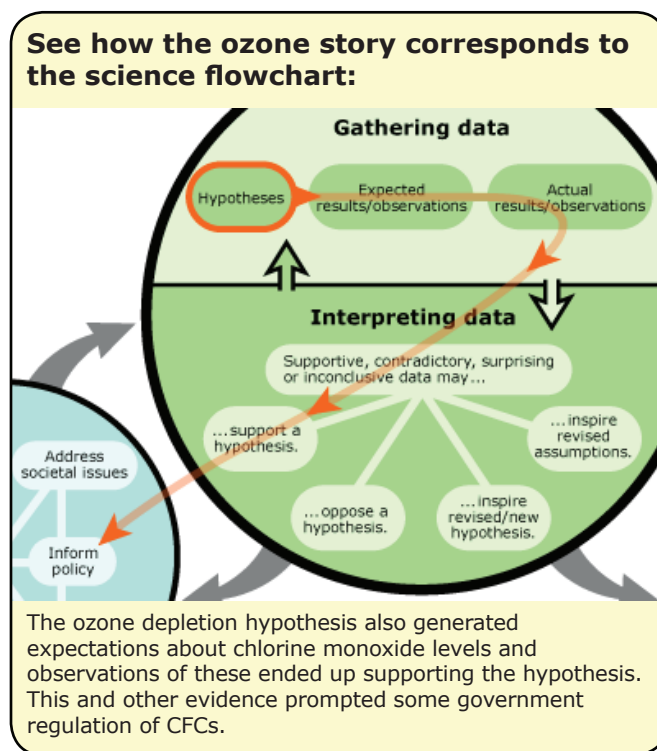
See how the ozone story corresponds to the science flowchart:

Gathering data

Hypotheses

Expected results/observations

Actual results/observations

Interpreting data

Supportive, contradictory, surprising or inconclusive data may...

...support a hypothesis.

...inspire revised assumptions.

...oppose a hypothesis.

...inspire revised/new hypothesis.

Address societal issues

Inform policy

The ozone depletion hypothesis also generated expectations about chlorine monoxide levels and observations of these ended up supporting the hypothesis. This and other evidence prompted some government regulation of CFCs.